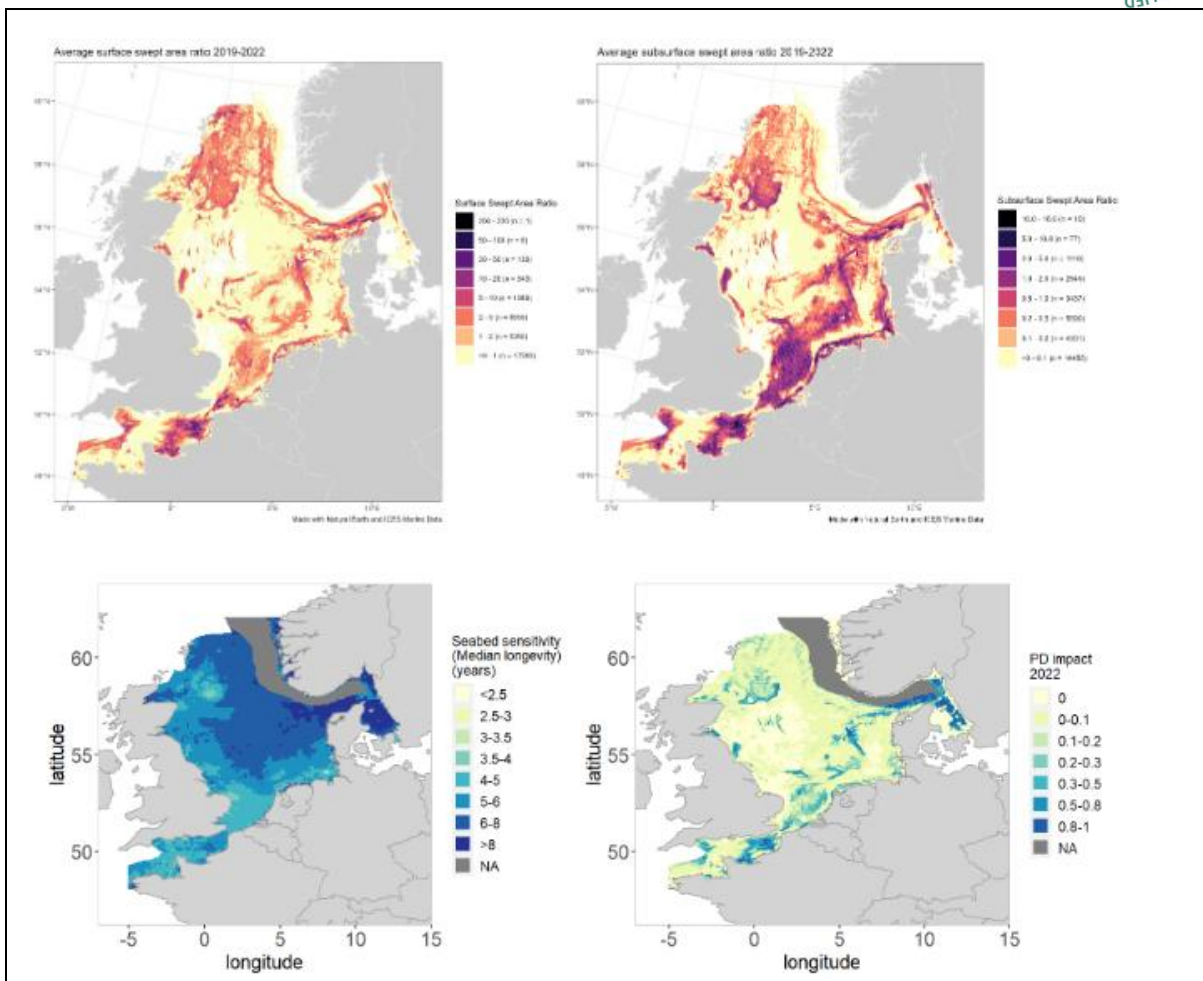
Average surface swept area ratio 2019-2022

Surface Swept Area Ratio
200 - 230 (n = 1)
50 - 100 (n = 6)
20 - 50 (n = 133)
10 - 20 (n = 343)
5 - 10 (n = 1068)
2 - 5 (n = 8966)
1 - 2 (n = 6380)
<0 - 1 (n = 17980)

Made with Natural Earth and ICES Marine Data

Average subsurface swept area ratio 2019-2022

Subsurface Swept Area Ratio
10.0 - 16.0 (n = 10)
5.0 - 10.0 (n = 77)
2.5 - 5.0 (n = 1116)
1.0 - 2.5 (n = 2944)
0.5 - 1.0 (n = 3437)
0.2 - 0.5 (n = 5090)
0.1 - 0.2 (n = 4031)
<0 - 0.1 (n = 14495)

Made with Natural Earth and ICES Marine Data

60
55
50
latitude
-5 0 5 10 15
longitude

Seabed sensitivity (Median longevity) (years)
<2.5
2.5-3
3-3.5
3.5-4
4-5
5-6
6-8
>8
NA

60
55
50
latitude
-5 0 5 10 15
longitude

PD impact 2022
0
0-0.1
0.1-0.2
0.2-0.3
0.3-0.5
0.5-0.8
0.8-1
NA